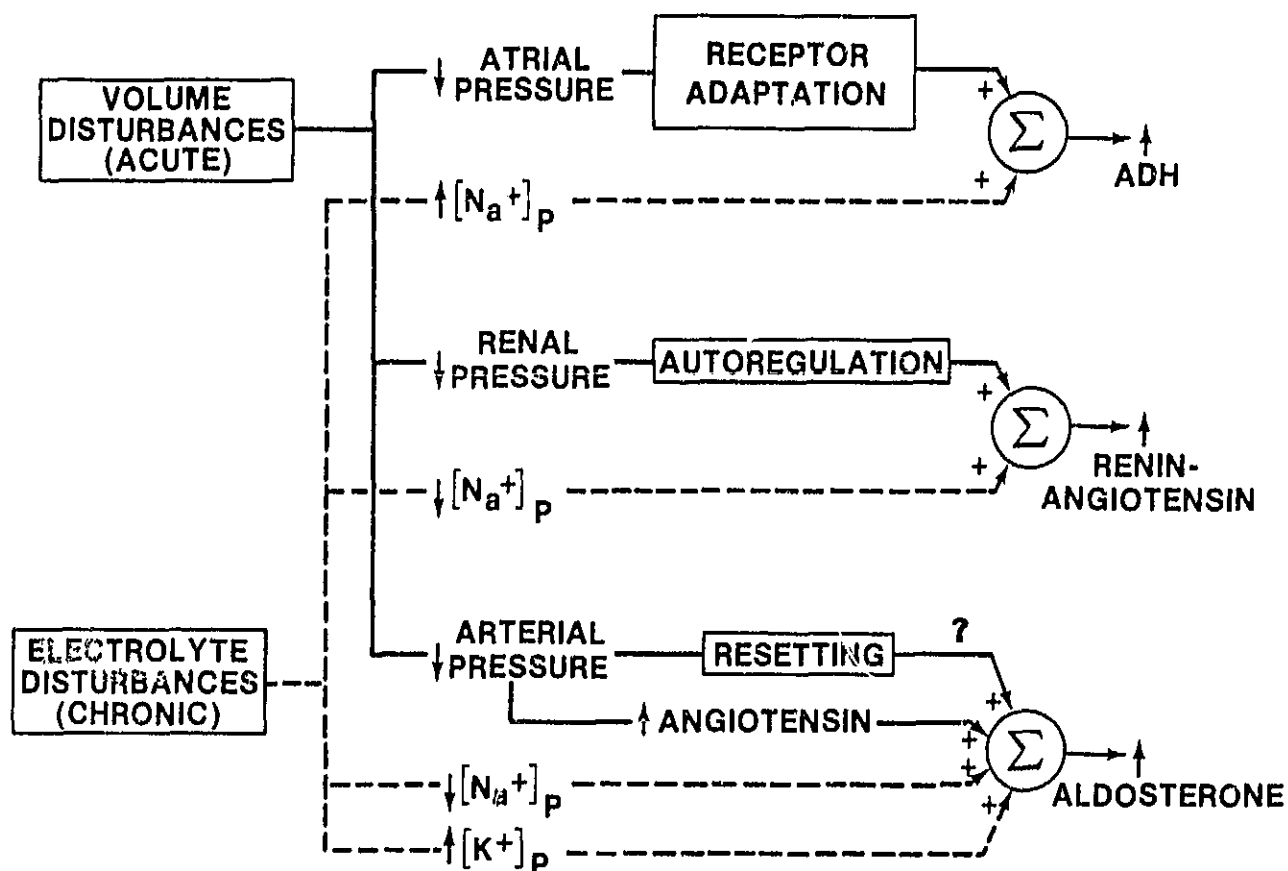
VOLUME DISTURBANCES (ACUTE)

$\downarrow$ ATRIAL PRESSURE

RECEPTOR ADAPTATION

+

+

$\Sigma$

$\uparrow$ ADH

$\uparrow [N_a^+]_P$

$\downarrow$ RENAL PRESSURE

AUTOREGULATION

+

+

$\Sigma$

$\uparrow$ RENIN-ANGIOTENSIN

$\downarrow [N_a^+]_P$

ELECTROLYTE DISTURBANCES (CHRONIC)

$\downarrow$ ARTERIAL PRESSURE

RESETTING

?

$\uparrow$ ANGIOTENSIN

+

+

+

+

$\Sigma$

$\uparrow$ ALDOSTERONE

$\downarrow [N_a^+]_P$

$\uparrow [K^+]_P$